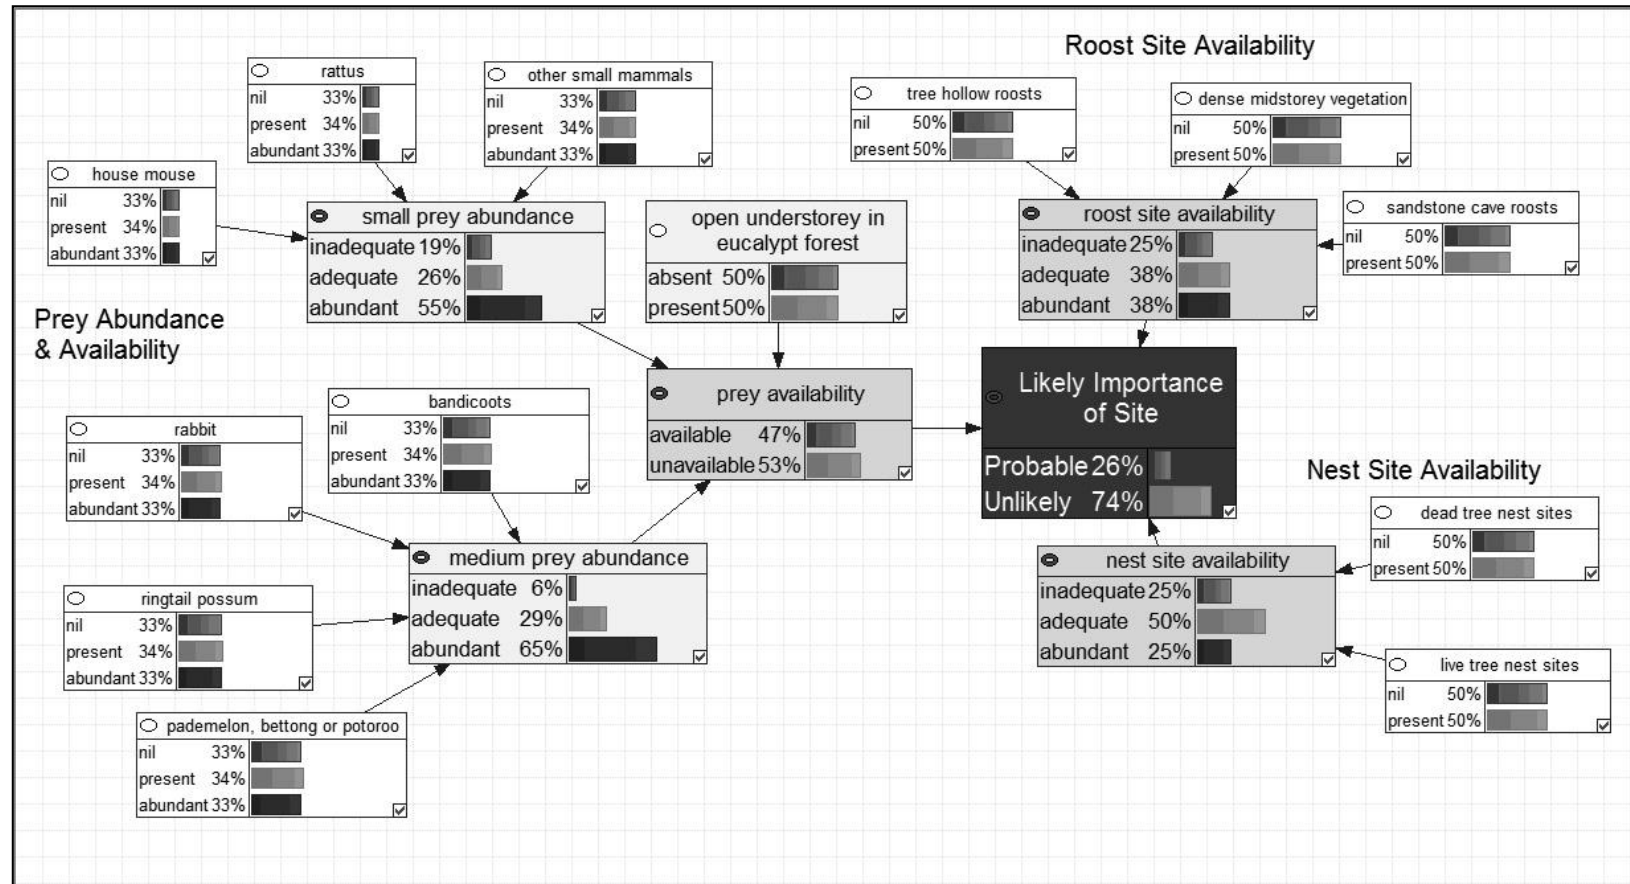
Roost Site Availability

rattus
nil 33%
present 34%
abundant 33%

other small mammals
nil 33%
present 34%
abundant 33%

tree hollow roosts
nil 50%
present 50%

dense midstorey vegetation
nil 50%
present 50%

house mouse
nil 33%
present 34%
abundant 33%

small prey abundance
inadequate 19%
adequate 26%
abundant 55%

open understorey in eucalypt forest
absent 50%
present 50%

roost site availability
inadequate 25%
adequate 38%
abundant 38%

sandstone cave roosts
nil 50%
present 50%

Prey Abundance & Availability

bandicoots
nil 33%
present 34%
abundant 33%

rabbit
nil 33%
present 34%
abundant 33%

prey availability
available 47%
unavailable 53%

Likely Importance of Site
Probable 26%
Unlikely 74%

Nest Site Availability

dead tree nest sites
nil 50%
present 50%

medium prey abundance
inadequate 6%
adequate 29%
abundant 65%

nest site availability
inadequate 25%
adequate 50%
abundant 25%

ringtail possum
nil 33%
present 34%
abundant 33%

live tree nest sites
nil 50%
present 50%

pademelon, bettong or potoroo
nil 33%
present 34%
abundant 33%